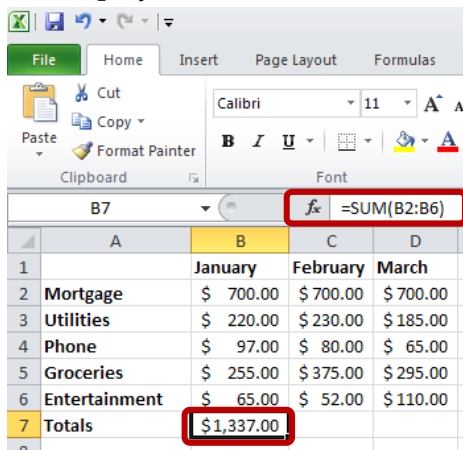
File Home Insert Page Layout Formulas

Cut
Copy
Paste
Format Painter
Clipboard

Calibri 11
B I U
Font

B7 $f_x$ =SUM(B2:B6)

| | A | B | C | D |
|---|---|---|---|---|
| 1 | | January | February | March |
| 2 | Mortgage | \$ 700.00 | \$ 700.00 | \$ 700.00 |
| 3 | Utilities | \$ 220.00 | \$ 230.00 | \$ 185.00 |
| 4 | Phone | \$ 97.00 | \$ 80.00 | \$ 65.00 |
| 5 | Groceries | \$ 255.00 | \$ 375.00 | \$ 295.00 |
| 6 | Entertainment | \$ 65.00 | \$ 52.00 | \$ 110.00 |
| 7 | Totals | \$1,337.00 | | |
| 8 | | | | |